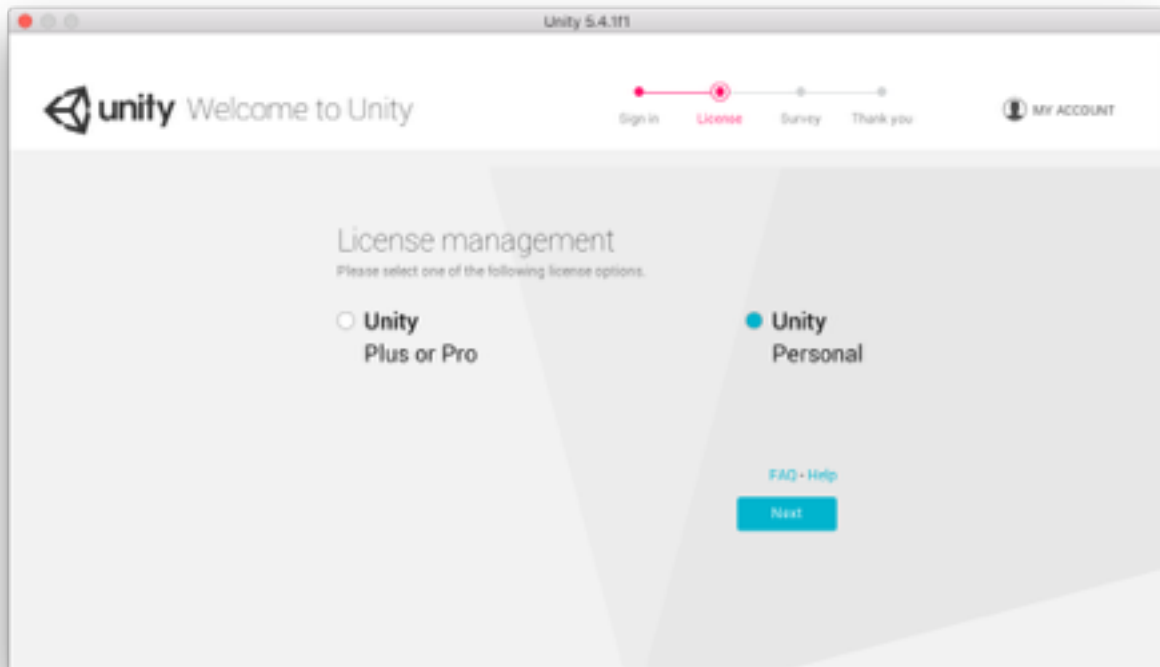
Unity 5.4.1f1

unity Welcome to Unity

Sign in License Survey Thank you

MY ACCOUNT

License management
Please select one of the following license options.

Unity
Plus or Pro

Unity
Personal

FAQ • Help

Next